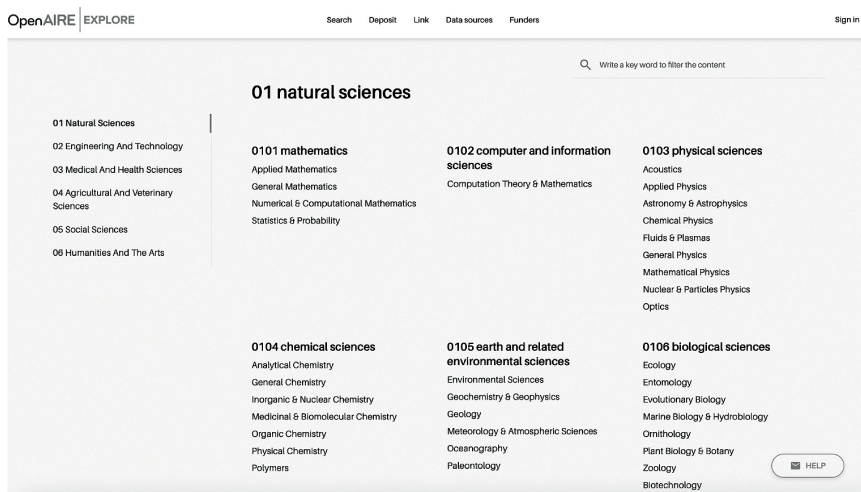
OpenAIRE EXPLORE

Search Deposit Link Data sources Funders

Sign in

Write a key word to filter the content

01 natural sciences

01 Natural Sciences
02 Engineering And Technology
03 Medical And Health Sciences
04 Agricultural And Veterinary Sciences
05 Social Sciences
06 Humanities And The Arts

0101 mathematics
Applied Mathematics
General Mathematics
Numerical & Computational Mathematics
Statistics & Probability

0102 computer and information sciences
Computation Theory & Mathematics

0103 physical sciences
Acoustics
Applied Physics
Astronomy & Astrophysics
Chemical Physics
Fluids & Plasmas
General Physics
Mathematical Physics
Nuclear & Particles Physics
Optics

0104 chemical sciences
Analytical Chemistry
General Chemistry
Inorganic & Nuclear Chemistry
Medicinal & Biomolecular Chemistry
Organic Chemistry
Physical Chemistry
Polymers

0105 earth and related environmental sciences
Environmental Sciences
Geochemistry & Geophysics
Geology
Meteorology & Atmospheric Sciences
Oceanography
Paleontology

0106 biological sciences
Ecology
Entomology
Evolutionary Biology
Marine Biology & Hydrobiology
Ornithology
Plant Biology & Botany
Zoology
Biotechnology

HELP